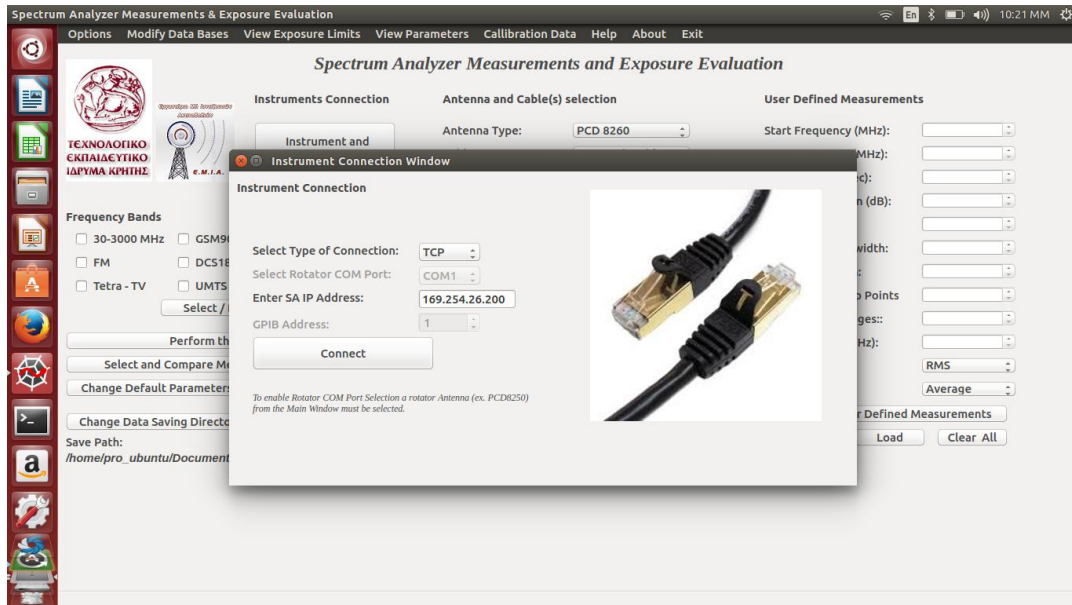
Spectrum Analyzer Measurements & Exposure Evaluation

En 10:21 MM

Options Modify Data Bases View Exposure Limits View Parameters Callibration Data Help About Exit

Spectrum Analyzer Measurements and Exposure Evaluation

ΤΕΧΝΟΛΟΓΙΚΟ ΕΚΠΑΙΔΕΥΤΙΚΟ ΙΔΡΥΜΑ ΚΡΗΤΗΣ

Ε.Μ.Ι.Α.

Instruments Connection

Instrument and

Antenna and Cable(s) selection

Antenna Type: PCD 8260

User Defined Measurements

Start Frequency (MHz):

MHz):

c):

n (dB):

width:

Points

ges::

Hz):

RMS

Average

Defined Measurements

Load Clear All

Frequency Bands

30-3000 MHz GSM9

FM DCS18

Tetra - TV UMTS

Select /

Perform th

Select and Compare Me

Change Default Parameter

Change Data Saving Directo

Save Path:

/home/pro_ubuntu/Document

Instrument Connection Window

Instrument Connection

Select Type of Connection: TCP

Select Rotator COM Port: COM1

Enter SA IP Address: 169.254.26.200

GPIB Address: 1

Connect

To enable Rotator COM Port Selection a rotator Antenna (ex. PCD8250) from the Main Window must be selected.